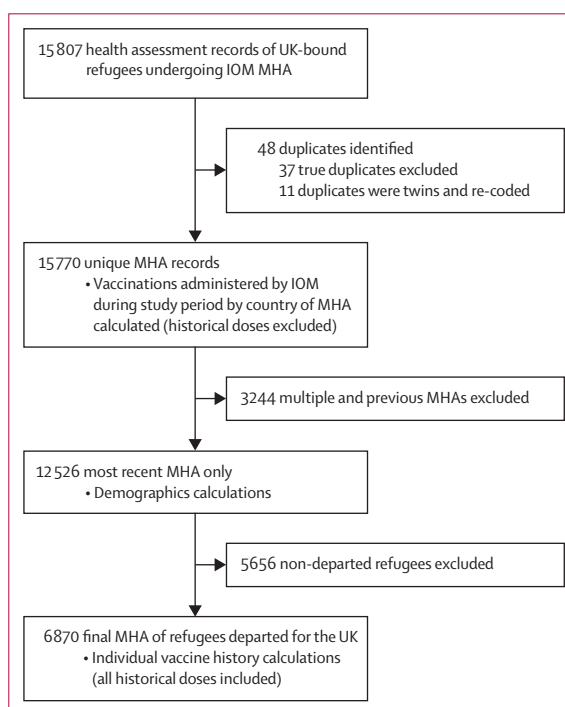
15 807 health assessment records of UK-bound refugees undergoing IOM MHA

48 duplicates identified
37 true duplicates excluded
11 duplicates were twins and re-coded

15 770 unique MHA records
• Vaccinations administered by IOM during study period by country of MHA calculated (historical doses excluded)

3244 multiple and previous MHAs excluded

12 526 most recent MHA only
• Demographics calculations

5656 non-departed refugees excluded

6870 final MHA of refugees departed for the UK
• Individual vaccine history calculations (all historical doses included)